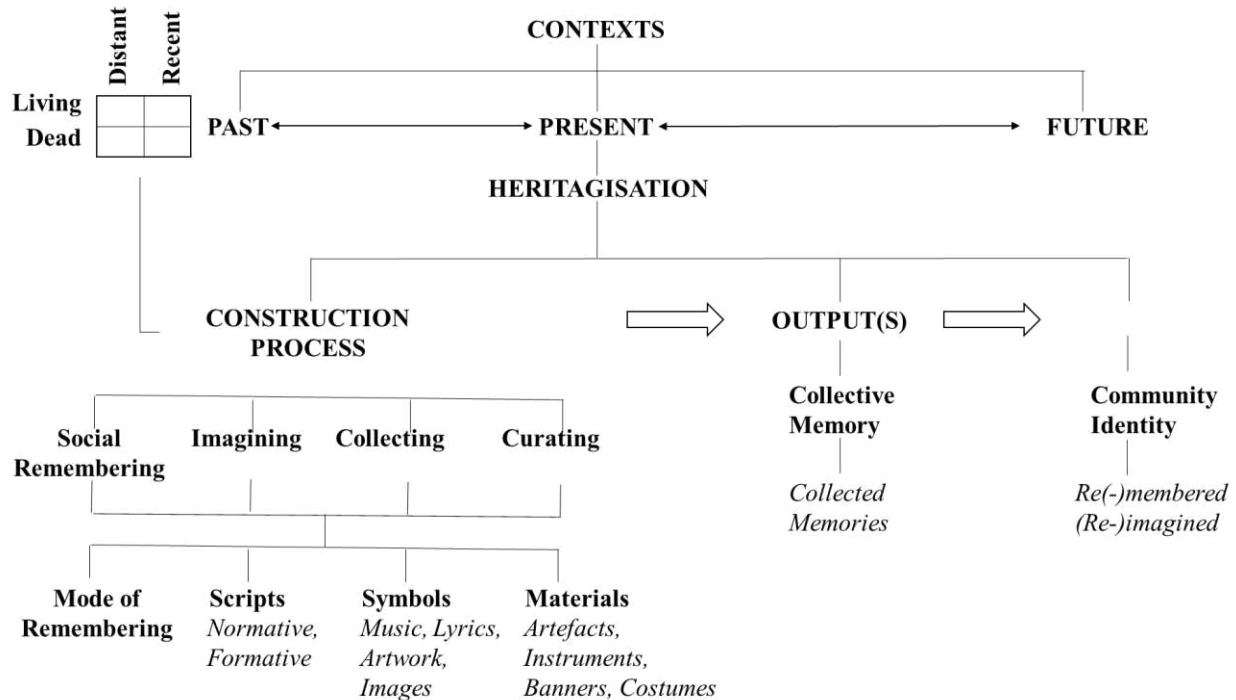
Distant
Recent
Living
Dead

CONTEXTS

PAST PRESENT FUTURE

HERITAGISATION

CONSTRUCTION PROCESS

OUTPUT(S)

Collective Memory

Collected Memories

Community Identity

Re(-)membered (Re-)imagined

Social Remembering

Imagining

Collecting

Curating

Mode of Remembering

Scripts
Normative, Formative

Symbols
Music, Lyrics, Artwork, Images

Materials
Artefacts, Instruments, Banners, Costumes